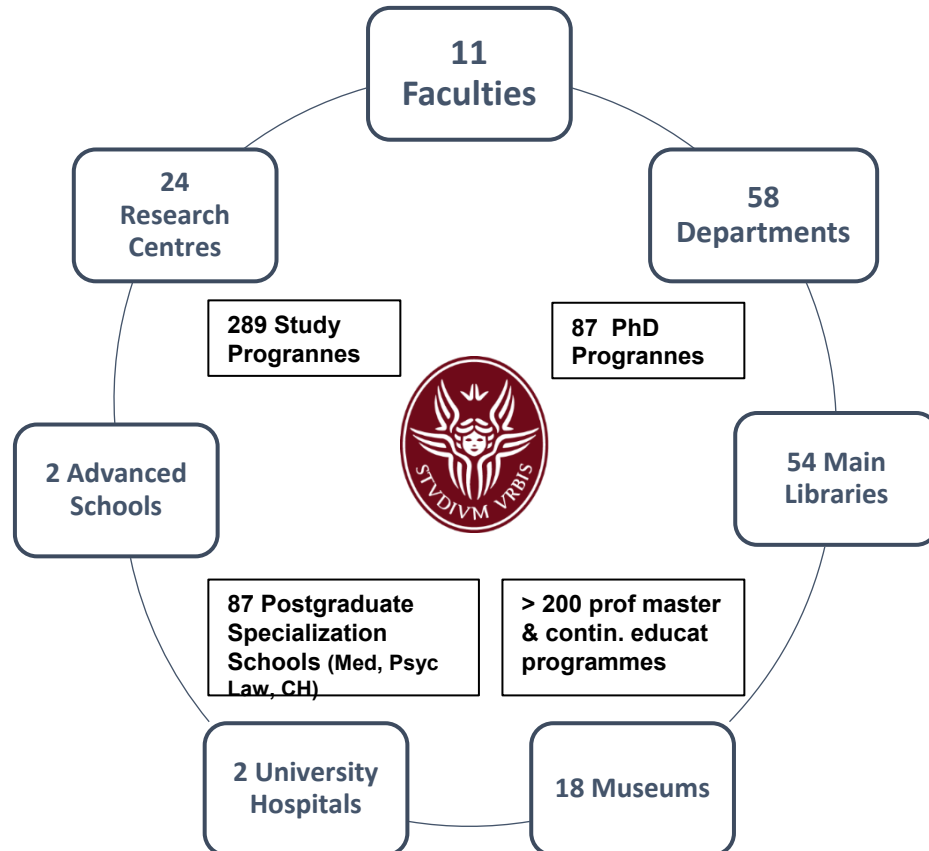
11
Faculties

24
Research
Centres

58
Departments

289 Study
Progrannes

87 PhD
Progrannes

STVDIVM VRBIS

2 Advanced
Schools

54 Main
Libraries

87 Postgraduate
Specialization
Schools (Med, Psyc
Law, CH)

> 200 prof master
& contin. educat
programmes

2 University
Hospitals

18 Museums